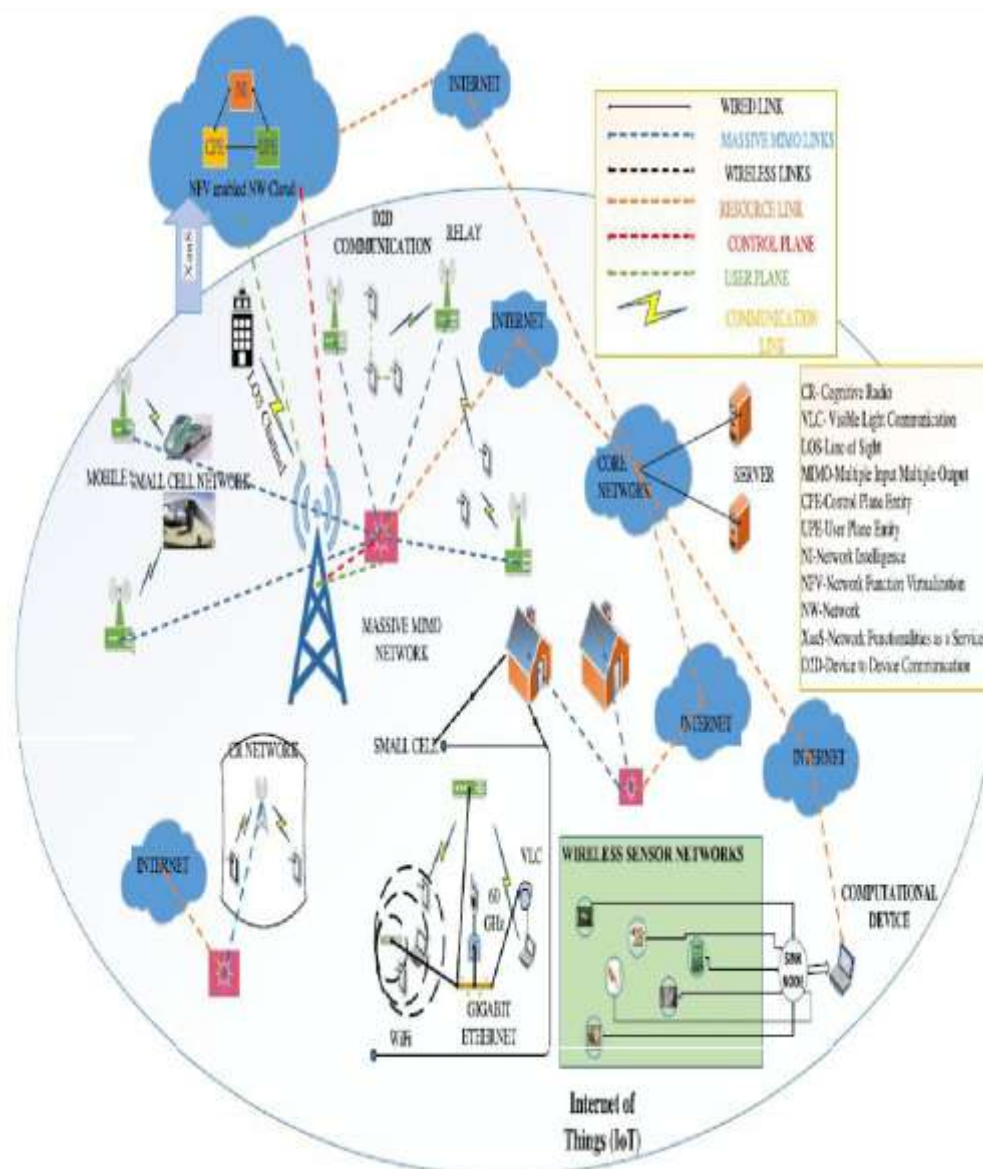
NI
CPE
UPE
NFV enabled NW Cloud
XaaS
INTERNET

WIRED LINK
MASSIVE MIMO LINKS
WIRELESS LINKS
RESOURCE LINK
CONTROL PLANE
USER PLANE
COMMUNICATION LINK

D2D COMMUNICATION
RELAY
INTERNET
LOS Channel

CR- Cognitive Radio
VLC- Visible Light Communication
LOS-Line of Sight
MIMO-Multiple Input Multiple Output
CPE-Control Plane Entity
UPE-User Plane Entity
NI-Network Intelligence
NFV-Network Function Virtualization
NW-Network
XaaS-Network Functionalities as a Service
D2D-Device to Device Communication

MOBILE SMALL CELL NETWORK
CORE NETWORK
SERVER
MASSIVE MIMO NETWORK
SMALL CELL
INTERNET
INTERNET
CR NETWORK
INTERNET
60 GHz
VLC
WiFi
GIGABIT ETHERNET
WIRELESS SENSOR NETWORKS
SINK NODE
COMPUTATIONAL DEVICE
Internet of Things (IoT)